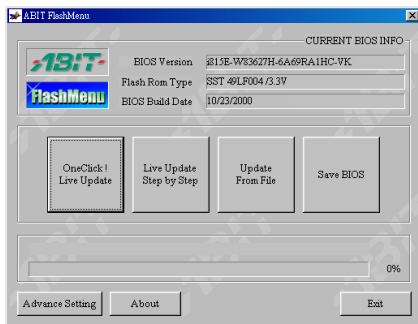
ABIT FlashMenu

ABIT

FlashMenu

CURRENT BIOS INFO

BIOS Version: i815E-W83627H-6A69RA1HC-VK

Flash Rom Type: SST 49LF004 /3.3V

BIOS Build Date: 10/23/2000

OneClick ! Live Update

Live Update Step by Step

Update From File

Save BIOS

0%

Advance Setting

About

Exit